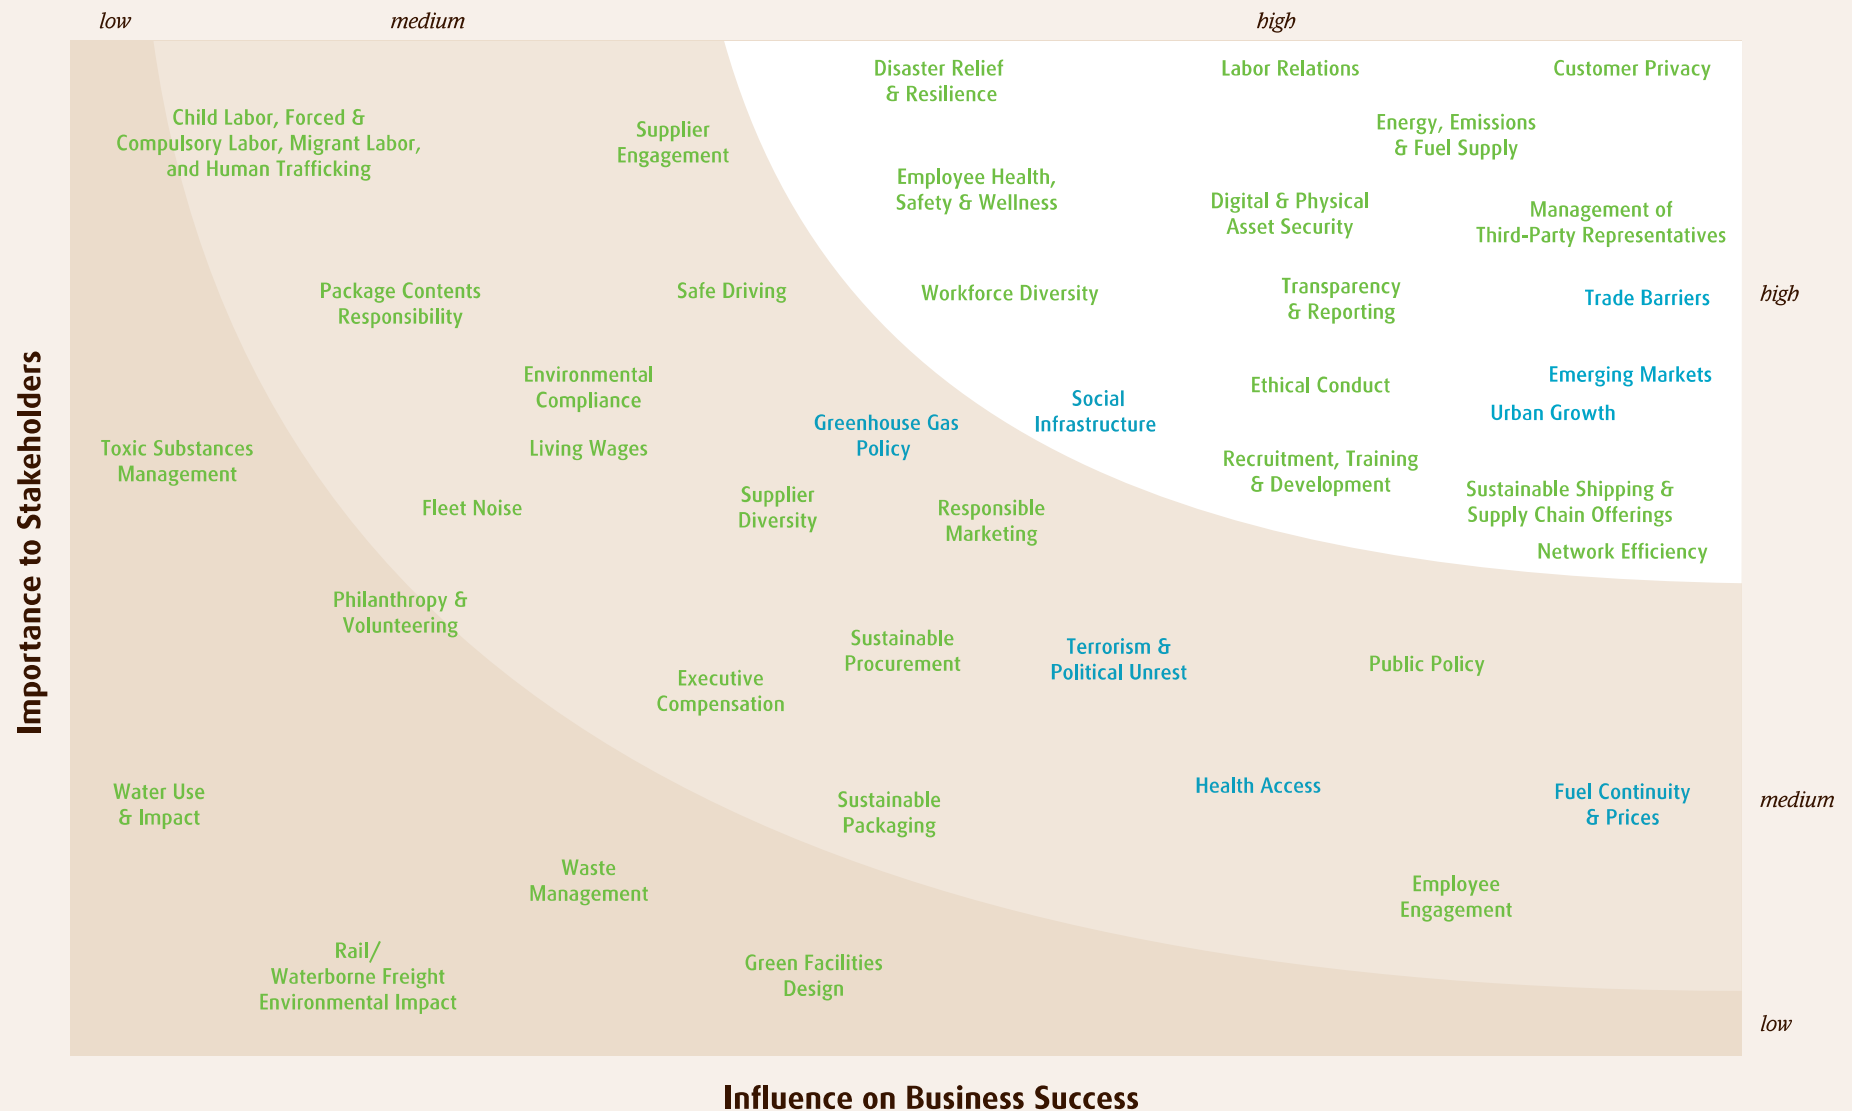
low medium high

Importance to Stakeholders

Disaster Relief & Resilience

Labor Relations

Customer Privacy

Child Labor, Forced & Compulsory Labor, Migrant Labor, and Human Trafficking

Supplier Engagement

Energy, Emissions & Fuel Supply

Employee Health, Safety & Wellness

Digital & Physical Asset Security

Management of Third-Party Representatives

Package Contents Responsibility

Safe Driving

Workforce Diversity

Transparency & Reporting

Trade Barriers

high

Environmental Compliance

Social Infrastructure

Ethical Conduct

Emerging Markets

Urban Growth

Toxic Substances Management

Living Wages

Greenhouse Gas Policy

Recruitment, Training & Development

Fleet Noise

Supplier Diversity

Responsible Marketing

Sustainable Shipping & Supply Chain Offerings

Network Efficiency

Philanthropy & Volunteering

Sustainable Procurement

Terrorism & Political Unrest

Public Policy

Executive Compensation

Health Access

Water Use & Impact

Sustainable Packaging

Fuel Continuity & Prices

medium

Waste Management

Employee Engagement

Rail/ Waterborne Freight Environmental Impact

Green Facilities Design

low

Influence on Business Success